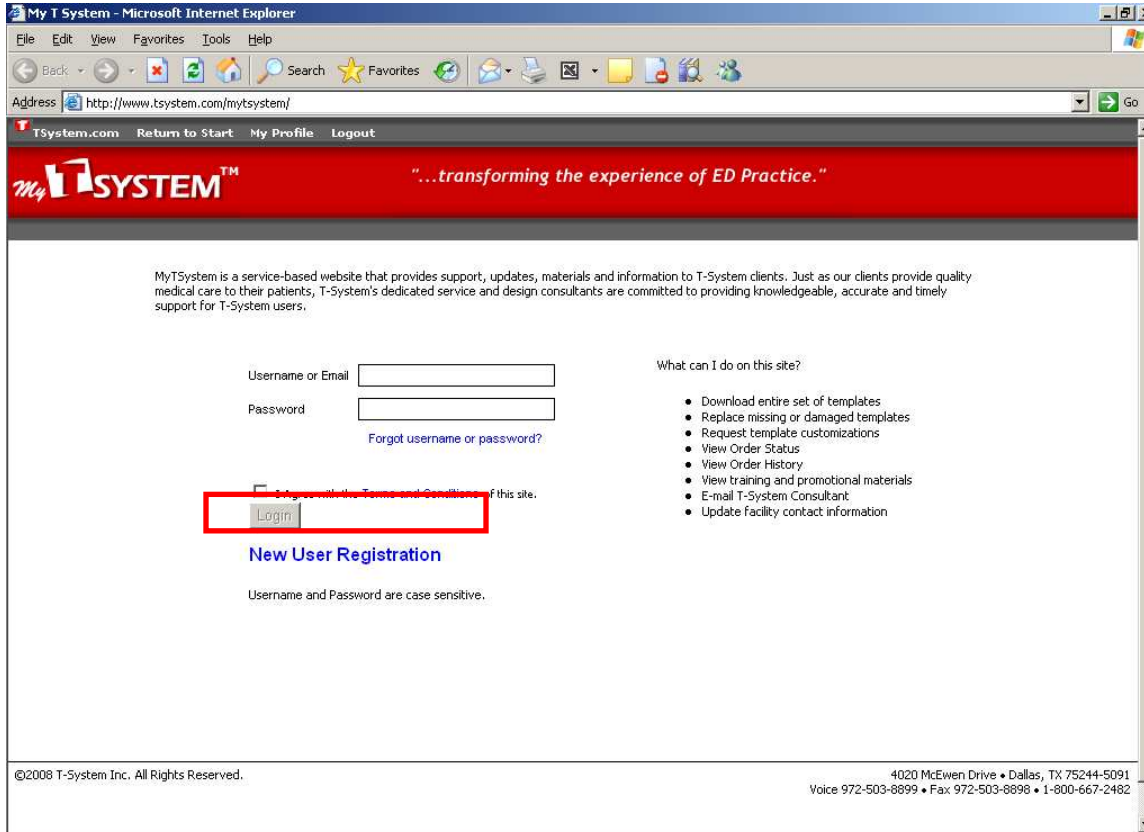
My T System - Microsoft Internet Explorer

File Edit View Favorites Tools Help

Back Search Favorites

Address http://www.tsystem.com/mytsystem/ Go

TSystem.com Return to Start My Profile Logout

My T SYSTEM™

"...transforming the experience of ED Practice."

MyTSystem is a service-based website that provides support, updates, materials and information to T-System clients. Just as our clients provide quality medical care to their patients, T-System's dedicated service and design consultants are committed to providing knowledgeable, accurate and timely support for T-System users.

Username or Email

Password

Forgot username or password?

I Agree with the Terms and Conditions of this site.

Login

New User Registration

Username and Password are case sensitive.

What can I do on this site?

- Download entire set of templates
- Replace missing or damaged templates
- Request template customizations
- View Order Status
- View Order History
- View training and promotional materials
- E-mail T-System Consultant
- Update facility contact information

©2008 T-System Inc. All Rights Reserved.

4020 McEwen Drive • Dallas, TX 75244-5091
Voice 972-503-8899 • Fax 972-503-8898 • 1-800-667-2482